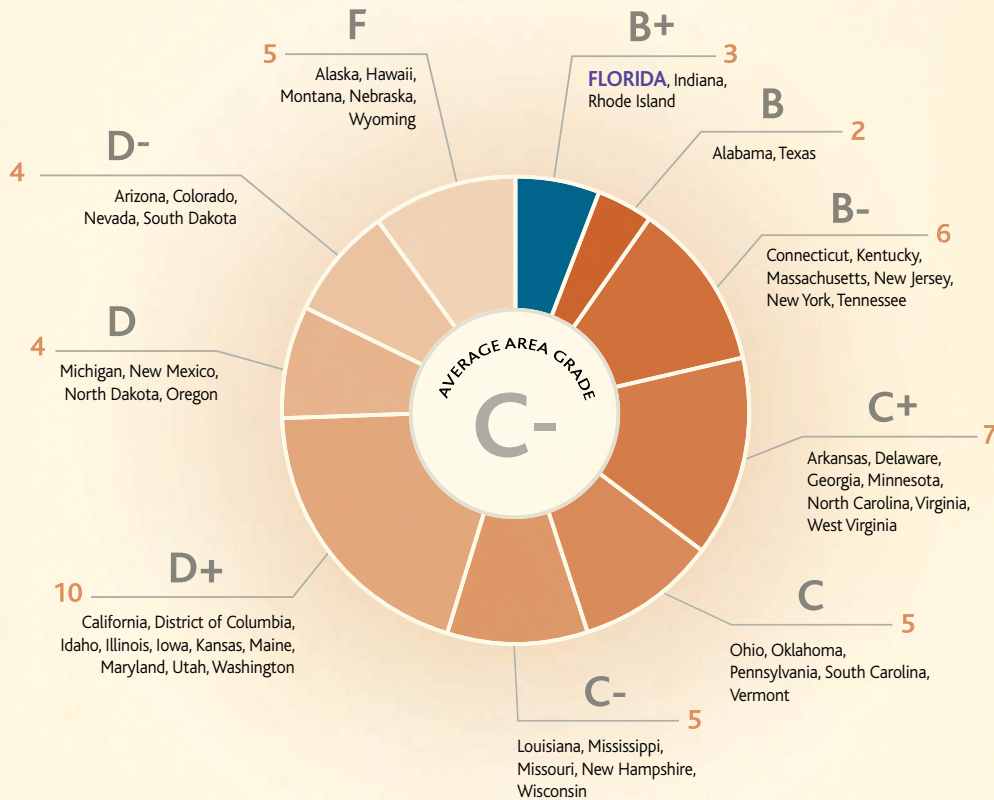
F
5
Alaska, Hawaii, Montana, Nebraska, Wyoming

B+
3
FLORIDA, Indiana, Rhode Island

B
2
Alabama, Texas

D-
4
Arizona, Colorado, Nevada, South Dakota

B-
6
Connecticut, Kentucky, Massachusetts, New Jersey, New York, Tennessee

D
4
Michigan, New Mexico, North Dakota, Oregon

AVERAGE AREA GRADE
C-

C+
7
Arkansas, Delaware, Georgia, Minnesota, North Carolina, Virginia, West Virginia

D+
10
California, District of Columbia, Idaho, Illinois, Iowa, Kansas, Maine, Maryland, Utah, Washington

C
5
Ohio, Oklahoma, Pennsylvania, South Carolina, Vermont

C-
5
Louisiana, Mississippi, Missouri, New Hampshire, Wisconsin